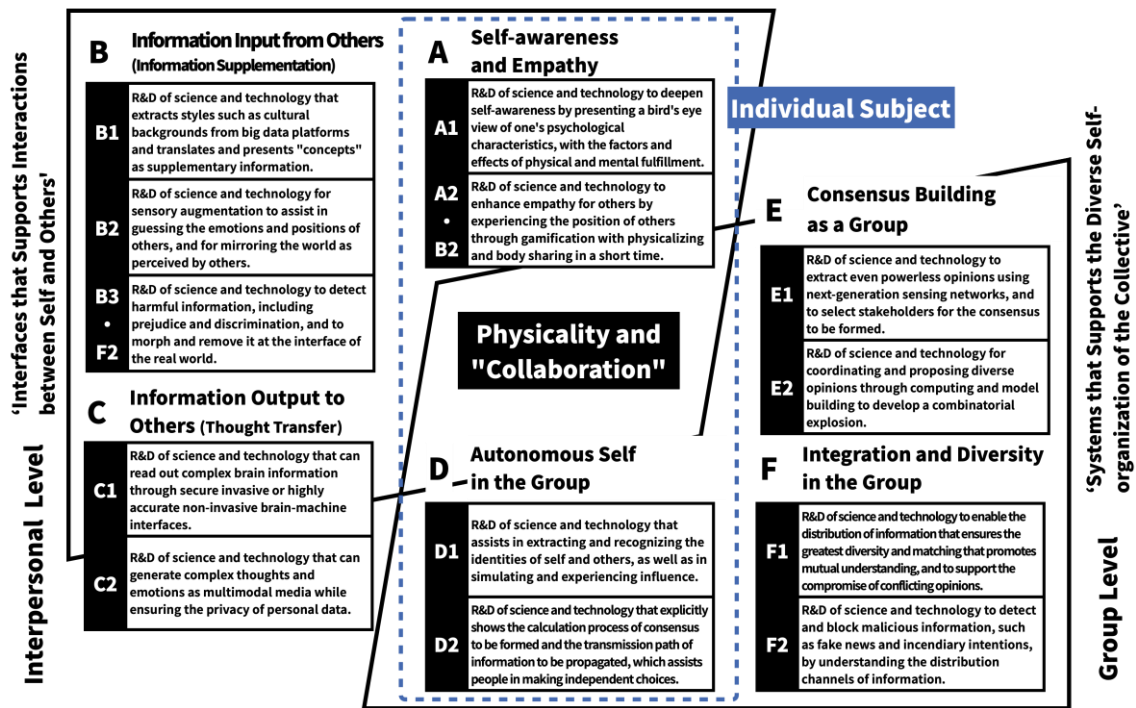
'Interfaces that Supports Interactions between Self and Others'

Interpersonal Level

B Information Input from Others (Information Supplementation)

| B1 | R&D of science and technology that extracts styles such as cultural backgrounds from big data platforms and translates and presents "concepts" as supplementary information. |
|---|---|
| B2 | R&D of science and technology for sensory augmentation to assist in guessing the emotions and positions of others, and for mirroring the world as perceived by others. |
| B3 • F2 | R&D of science and technology to detect harmful information, including prejudice and discrimination, and to morph and remove it at the interface of the real world. |

C Information Output to Others (Thought Transfer)

| C1 | R&D of science and technology that can read out complex brain information through secure invasive or highly accurate non-invasive brain-machine interfaces. |
|---|---|
| C2 | R&D of science and technology that can generate complex thoughts and emotions as multimodal media while ensuring the privacy of personal data. |

A Self-awareness and Empathy

| A1 | R&D of science and technology to deepen self-awareness by presenting a bird's eye view of one's psychological characteristics, with the factors and effects of physical and mental fulfillment. |
|---|---|
| A2 • B2 | R&D of science and technology to enhance empathy for others by experiencing the position of others through gamification with physicalizing and body sharing in a short time. |

Individual Subject

Physicality and "Collaboration"

D Autonomous Self in the Group

| D1 | R&D of science and technology that assists in extracting and recognizing the identities of self and others, as well as in simulating and experiencing influence. |
|---|---|
| D2 | R&D of science and technology that explicitly shows the calculation process of consensus to be formed and the transmission path of information to be propagated, which assists people in making independent choices. |

E Consensus Building as a Group

| E1 | R&D of science and technology to extract even powerless opinions using next-generation sensing networks, and to select stakeholders for the consensus to be formed. |
|---|---|
| E2 | R&D of science and technology for coordinating and proposing diverse opinions through computing and model building to develop a combinatorial explosion. |

F Integration and Diversity in the Group

| F1 | R&D of science and technology to enable the distribution of information that ensures the greatest diversity and matching that promotes mutual understanding, and to support the compromise of conflicting opinions. |
|---|---|
| F2 | R&D of science and technology to detect and block malicious information, such as fake news and incendiary intentions, by understanding the distribution channels of information. |

'Systems that Supports the Diverse Self-organization of the Collective'

Group Level